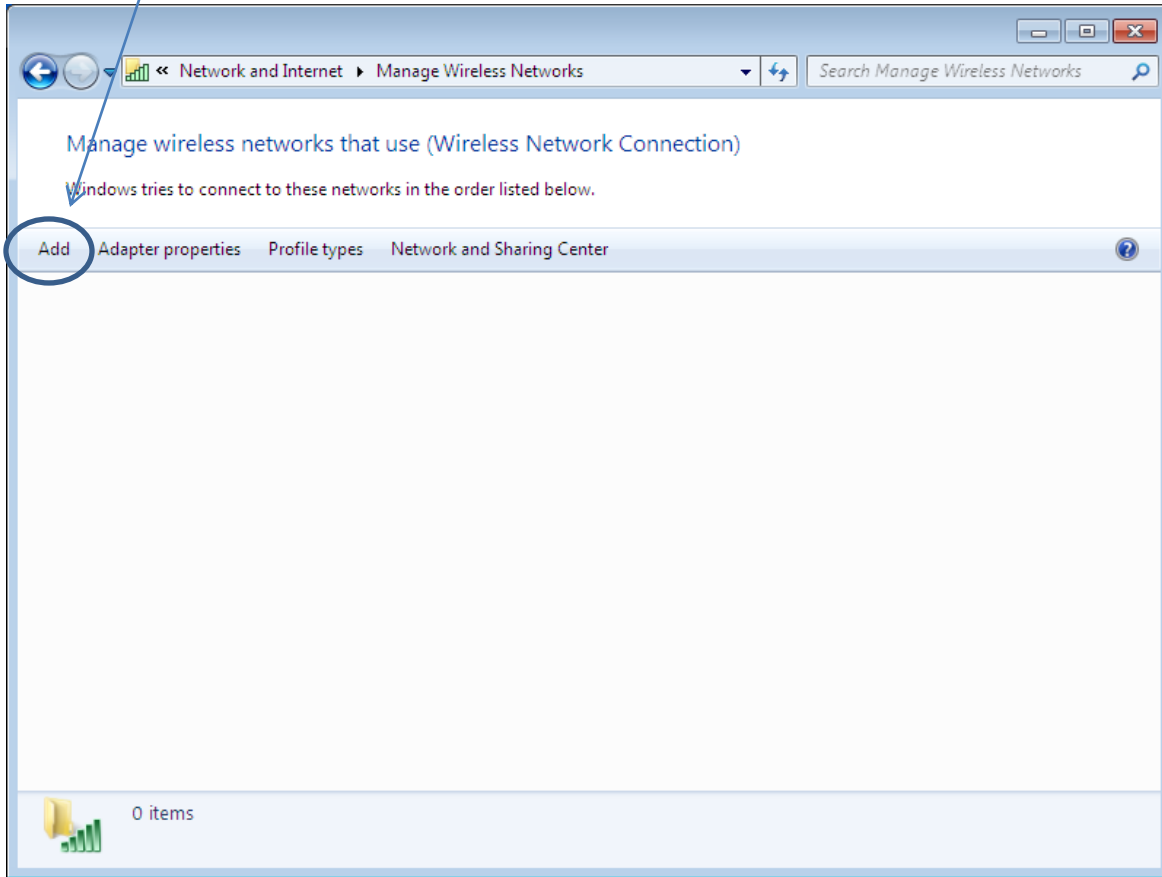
« Network and Internet ▸ Manage Wireless Networks

Search Manage Wireless Networks

Manage wireless networks that use (Wireless Network Connection)

Windows tries to connect to these networks in the order listed below.

Add Adapter properties Profile types Network and Sharing Center

0 items